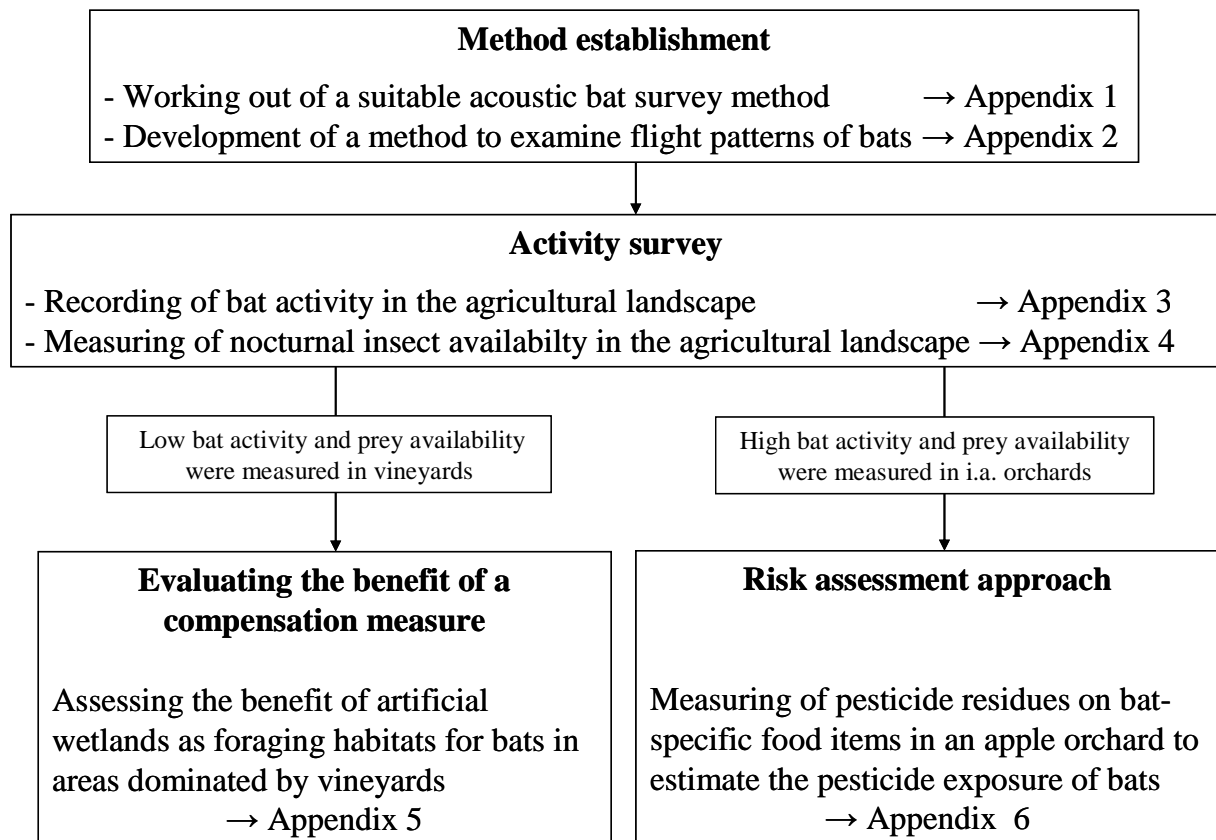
**Method establishment**

- Working out of a suitable acoustic bat survey method → Appendix 1
- Development of a method to examine flight patterns of bats → Appendix 2

**Activity survey**

- Recording of bat activity in the agricultural landscape → Appendix 3
- Measuring of nocturnal insect availabilty in the agricultural landscape → Appendix 4

Low bat activity and prey availability were measured in vineyards

High bat activity and prey availability were measured in i.a. orchards

**Evaluating the benefit of a compensation measure**

Assessing the benefit of artificial wetlands as foraging habitats for bats in areas dominated by vineyards
→ Appendix 5

**Risk assessment approach**

Measuring of pesticide residues on bat-specific food items in an apple orchard to estimate the pesticide exposure of bats
→ Appendix 6